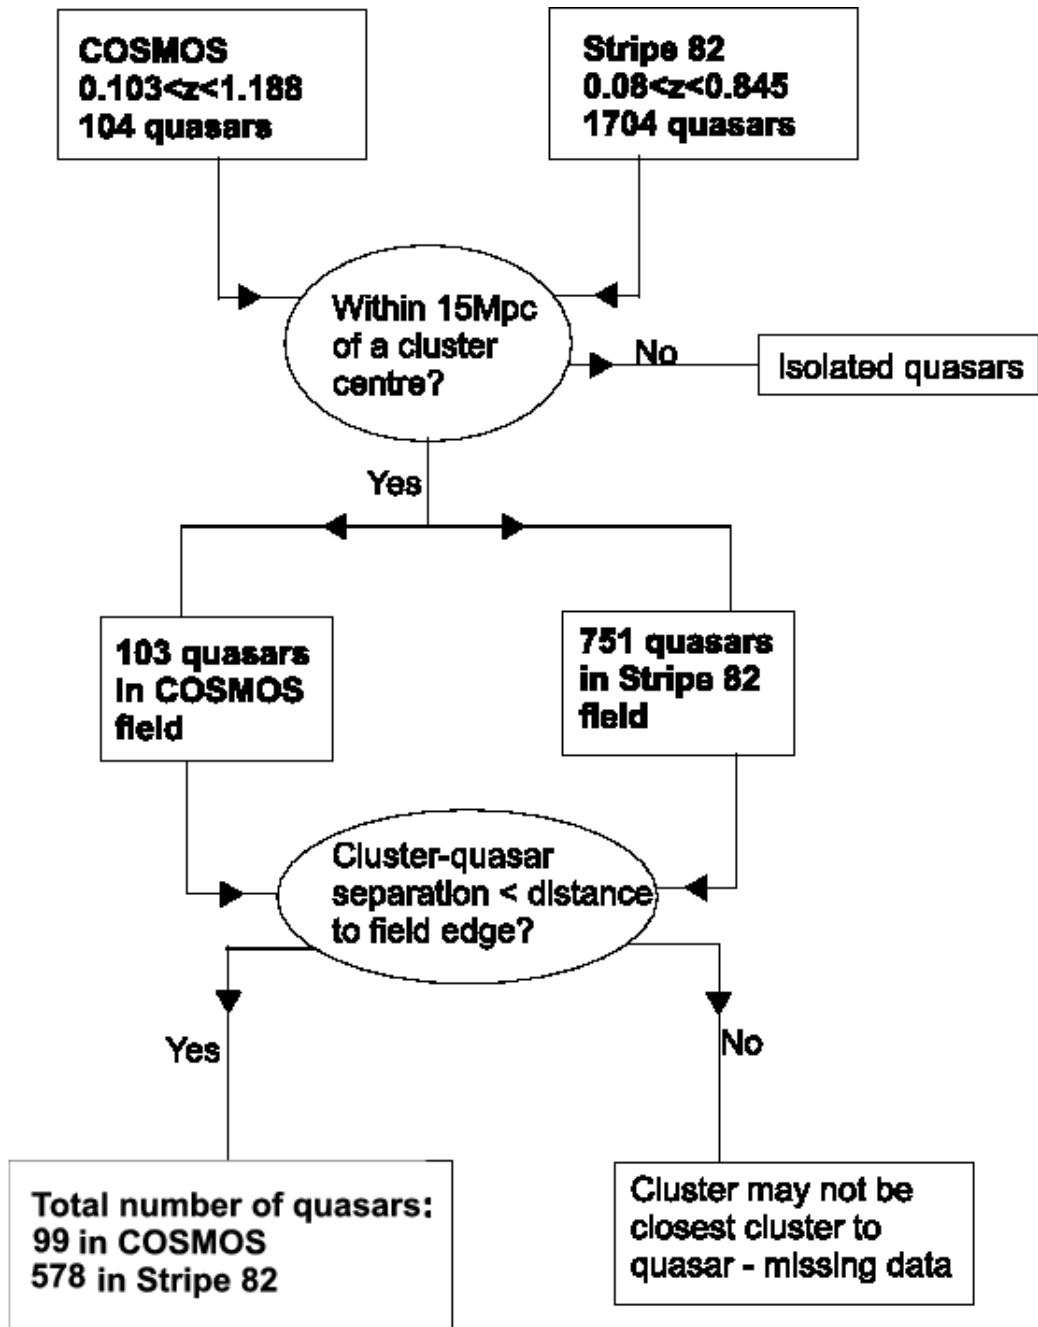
COSMOS
$0.103<z<1.188$
104 quasars

Stripe 82
$0.08<z<0.845$
1704 quasars

Within 15Mpc of a cluster centre?

No

Isolated quasars

Yes

103 quasars in COSMOS field

751 quasars in Stripe 82 field

Cluster-quasar separation < distance to field edge?

Yes

No

Total number of quasars:
99 in COSMOS
578 in Stripe 82

Cluster may not be closest cluster to quasar - missing data